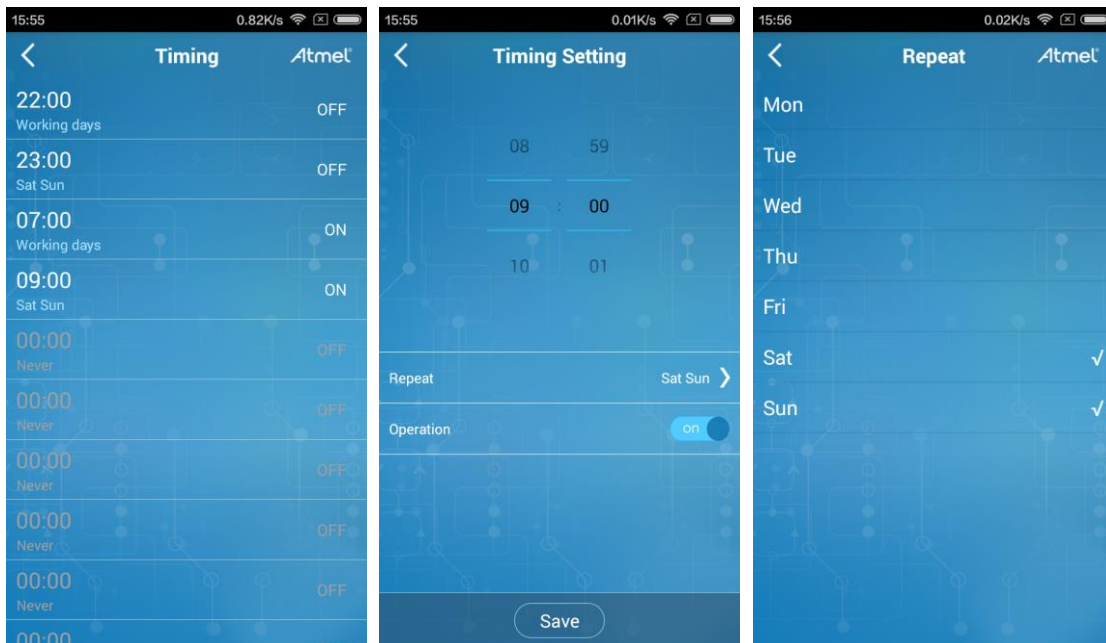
15:55 0.82K/s

<

Timing

Atmel

22:00
Working days
OFF

23:00
Sat Sun
OFF

07:00
Working days
ON

09:00
Sat Sun
ON

00:00
Never
OFF

00:00
Never
OFF

00:00
Never
OFF

00:00
Never
OFF

00:00
Never
OFF

00:00

15:55 0.01K/s

<

Timing Setting

08 59

09 : 00

10 01

Repeat Sat Sun >

Operation on

Save

15:56 0.02K/s

<

Repeat

Atmel

Mon

Tue

Wed

Thu

Fri

Sat √

Sun √